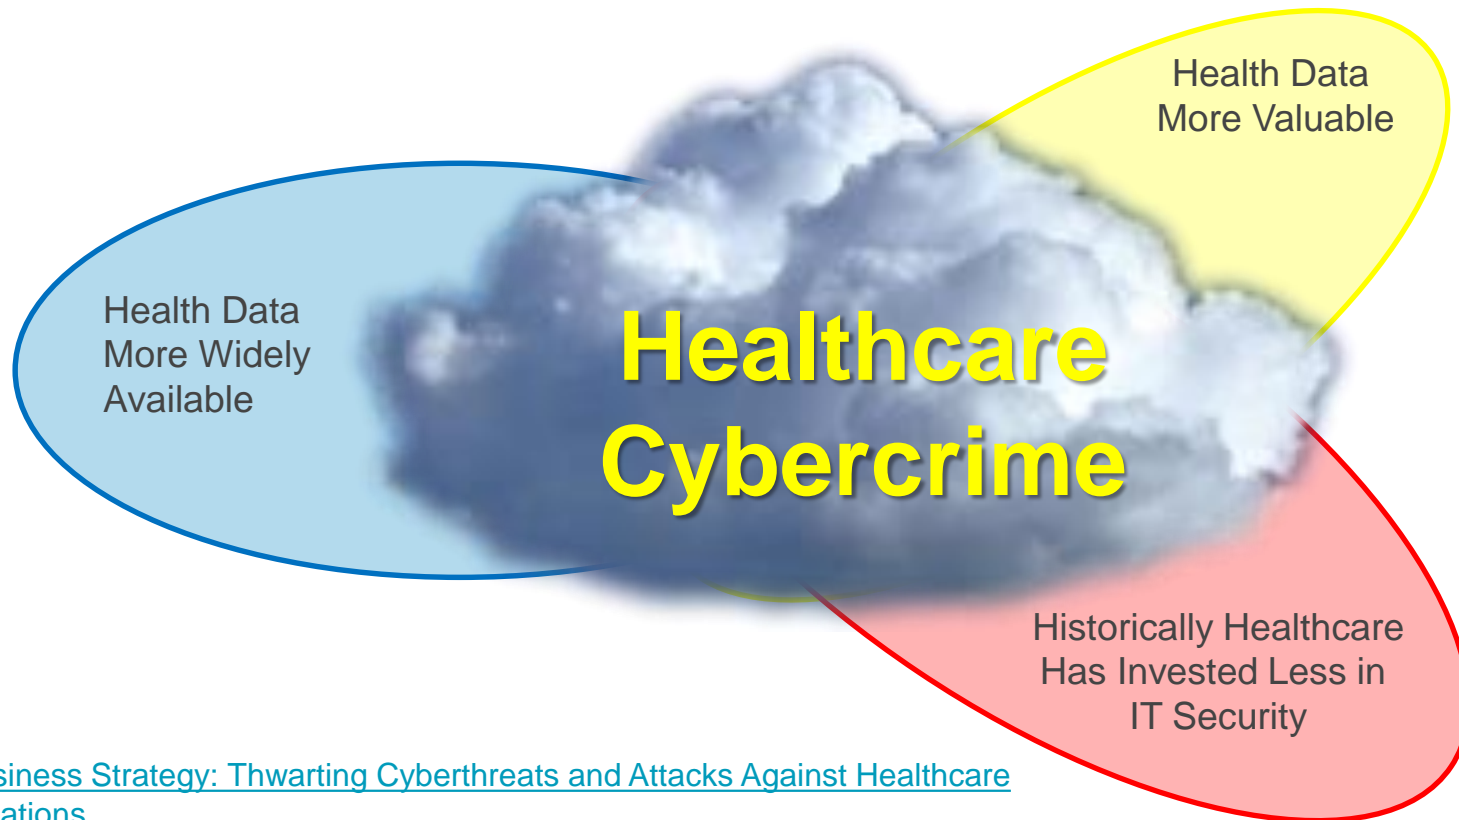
Health Data More Valuable

Health Data More Widely Available

Healthcare Cybercrime

Historically Healthcare Has Invested Less in IT Security

siness Strategy: Thwarting Cyberthreats and Attacks Against Healthcare ations